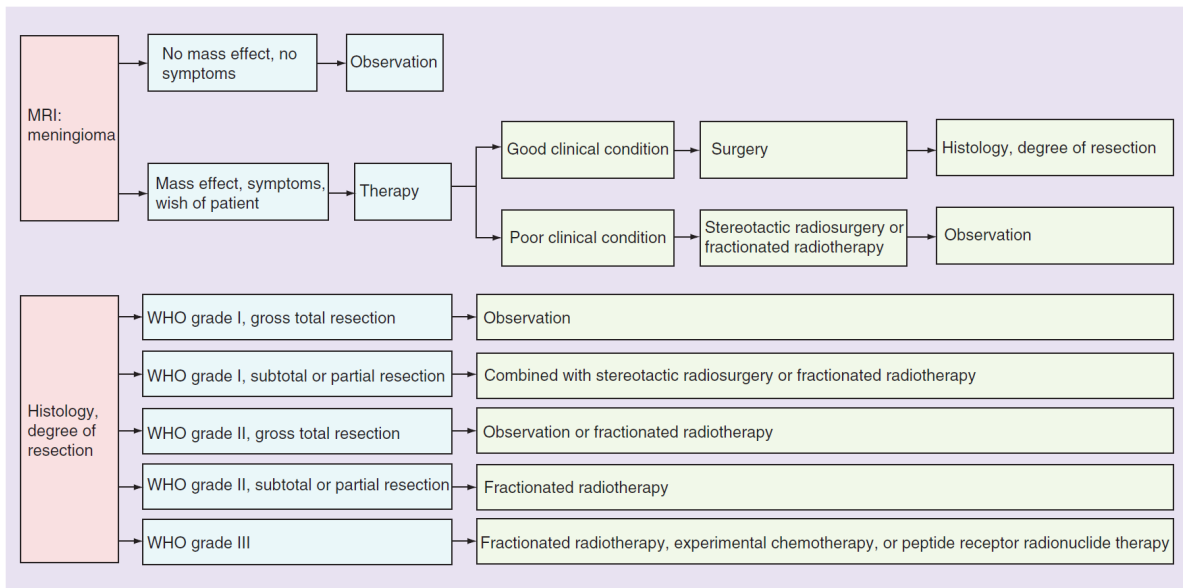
MRI: meningioma

No mass effect, no symptoms

Observation

Mass effect, symptoms, wish of patient

Therapy

Good clinical condition

Surgery

Histology, degree of resection

Poor clinical condition

Stereotactic radiosurgery or fractionated radiotherapy

Observation

Histology, degree of resection

WHO grade I, gross total resection

Observation

WHO grade I, subtotal or partial resection

Combined with stereotactic radiosurgery or fractionated radiotherapy

WHO grade II, gross total resection

Observation or fractionated radiotherapy

WHO grade II, subtotal or partial resection

Fractionated radiotherapy

WHO grade III

Fractionated radiotherapy, experimental chemotherapy, or peptide receptor radionuclide therapy